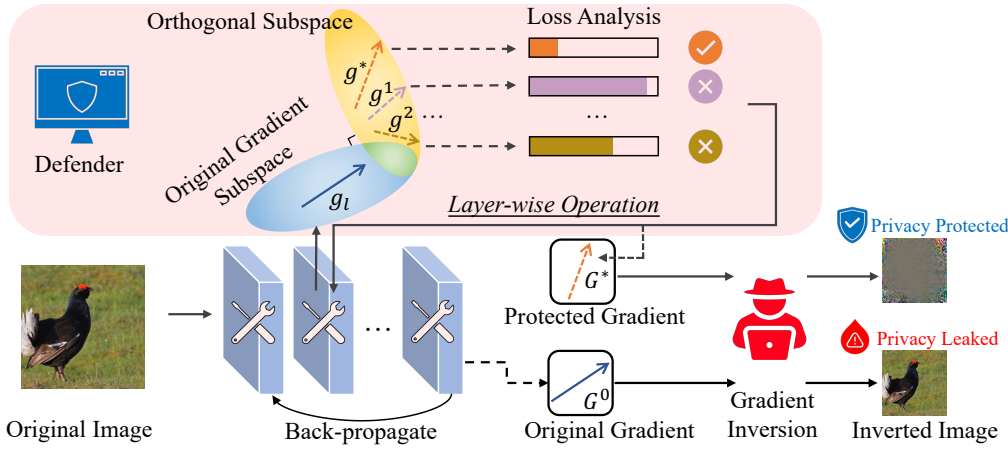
Orthogonal Subspace

Loss Analysis

$g^*$

$g^1$

$g^2$

...

...

Defender

Original Gradient Subspace

$g_l$

Layer-wise Operation

Privacy Protected

$G^*$

Protected Gradient

Privacy Leaked

...

$G^0$

Original Image

Back-propagate

Original Gradient

Gradient Inversion

Inverted Image